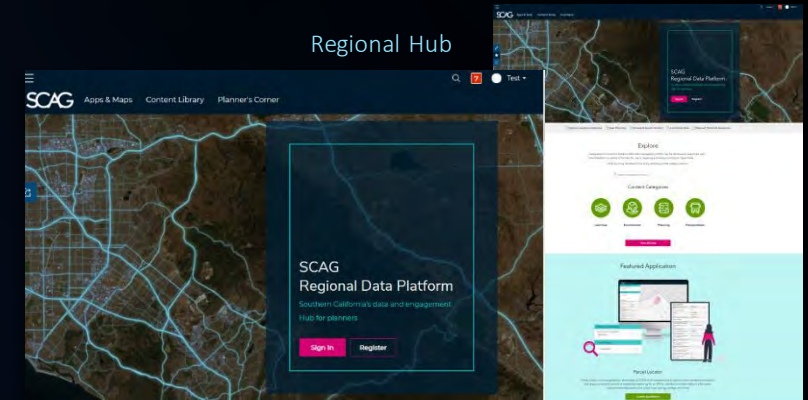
Regional Hub

SCAG Apps & Maps Content Library Planner's Corner

7 Test

SCAG
Regional Data Platform
Southern California's data and engagement Hub for planners

Sign In Register

SCAG
Regional Data Platform

Explore

Content Categories

Featured Application

Parcel Locator